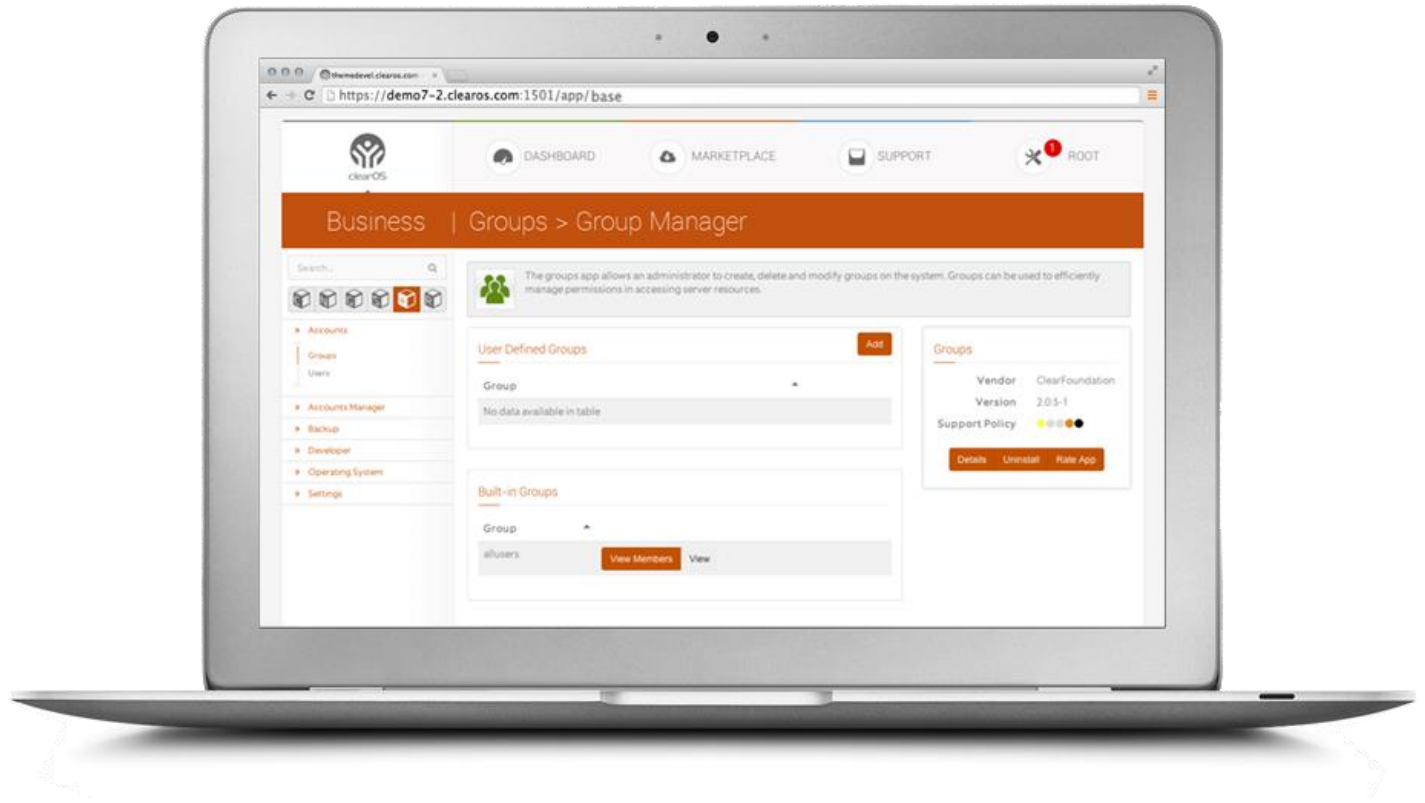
themedevel.clearos.com ×

https://demo7-2.clearos.com:1501/app/base

clearOS

DASHBOARD

MARKETPLACE

SUPPORT

1

ROOT

Business | Groups > Group Manager

Search...

Accounts

Groups

Users

Accounts Manager

Backup

Developer

Operating System

Settings

The groups app allows an administrator to create, delete and modify groups on the system. Groups can be used to efficiently manage permissions in accessing server resources.

User Defined Groups

Add

| Group |
|---|
| No data available in table |

Built-in Groups

| Group | |
|---|---|
| allusers | View Members View |

Groups

Vendor ClearFoundation

Version 2.0.5-1

Support Policy

Details Uninstall Rate App